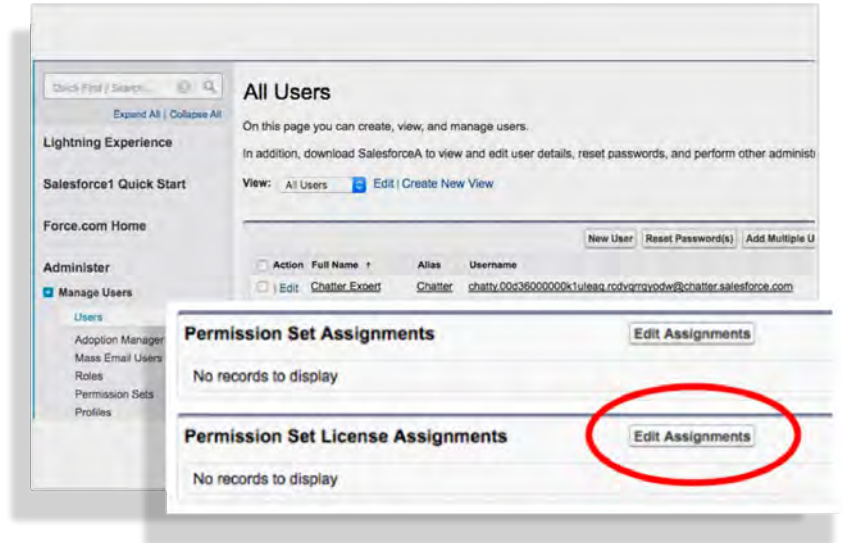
Quick Find / Search...

Expand All | Collapse All

Lightning Experience

Salesforce1 Quick Start

Force.com Home

Administer

Manage Users

Users

Adoption Manager

Mass Email Users

Roles

Permission Sets

Profiles

All Users

On this page you can create, view, and manage users.

In addition, download SalesforceA to view and edit user details, reset passwords, and perform other administ

View: All Users Edit | Create New View

New User Reset Password(s) Add Multiple U

| Action | Full Name ↑ | Alias | Username |
|---|---|---|---|
| Edit | Chatter Expert | Chatter | chatty.00d36000000k1uleag.rcdvgrrgyodw@chatter.salesforce.com |

Permission Set Assignments

Edit Assignments

No records to display

Permission Set License Assignments

Edit Assignments

No records to display